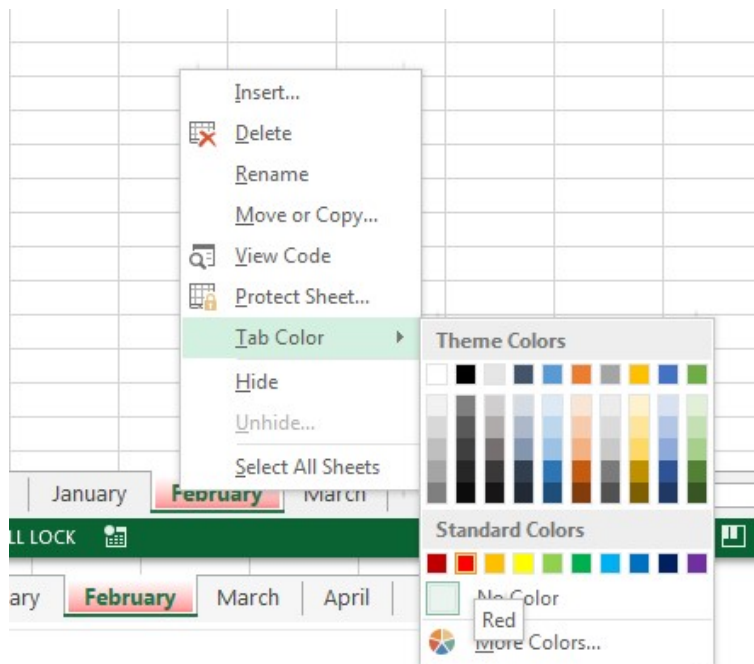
Insert...
Delete
Rename
Move or Copy...
View Code
Protect Sheet...
Tab Color
Hide
Unhide...
Select All Sheets

Theme Colors

Standard Colors

No Color
Red
More Colors...

January February March

LL LOCK

ary February March April